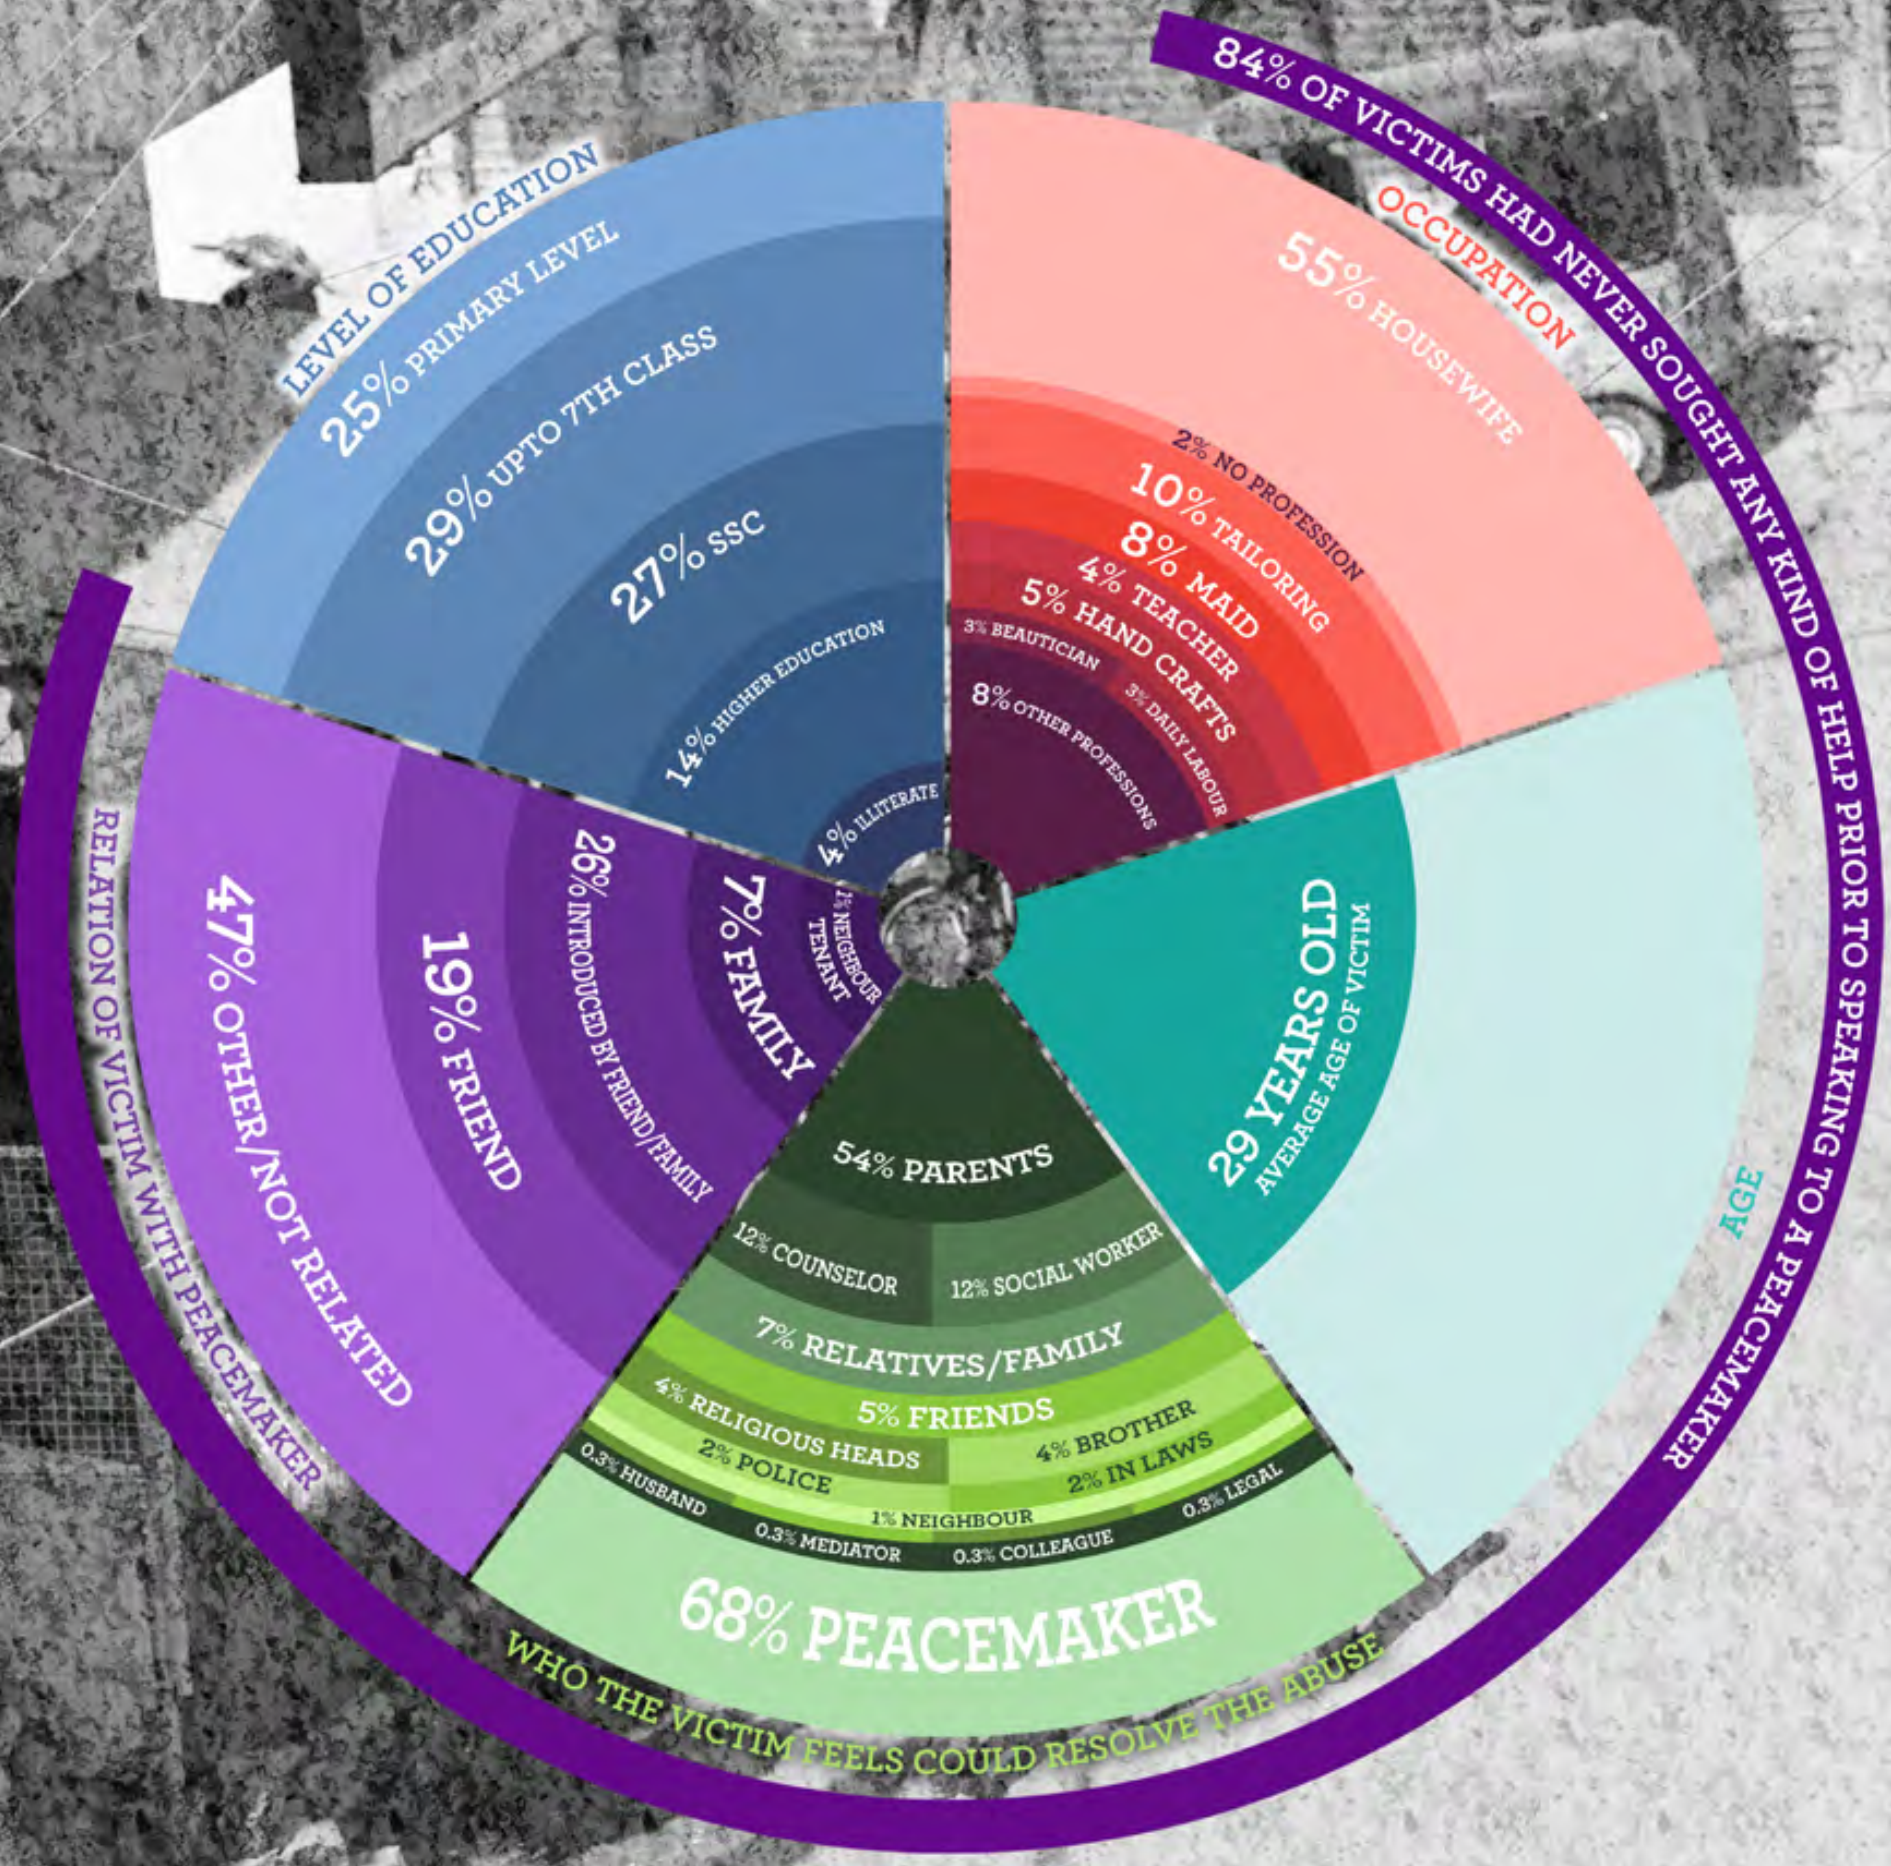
84% OF VICTIMS HAD NEVER SOUGHT ANY KIND OF HELP PRIOR TO SPEAKING TO A PEACEMAKER

LEVEL OF EDUCATION
25% PRIMARY LEVEL
29% UPTO 7TH CLASS
27% SSC
14% HIGHER EDUCATION
4% ILLITERATE

OCCUPATION
55% HOUSEWIFE
2% NO PROFESSION
10% TAILORING
8% MAID
4% TEACHER
5% HAND CRAFTS
3% BEAUTICIAN
3% DAILY LABOUR
8% OTHER PROFESSIONS

AGE
29 YEARS OLD
AVERAGE AGE OF VICTIM

RELATION OF VICTIM WITH PEACEMAKER
47% OTHER/NOT RELATED
19% FRIEND
26% INTRODUCED BY FRIEND/FAMILY
7% FAMILY
1% NEIGHBOUR
TENANT

WHO THE VICTIM FEELS COULD RESOLVE THE ABUSE
54% PARENTS
12% COUNSELOR
12% SOCIAL WORKER
7% RELATIVES/FAMILY
5% FRIENDS
4% RELIGIOUS HEADS
4% BROTHER
2% POLICE
2% IN LAWS
0.3% HUSBAND
1% NEIGHBOUR
0.3% LEGAL
0.3% MEDIATOR
0.3% COLLEAGUE
68% PEACEMAKER